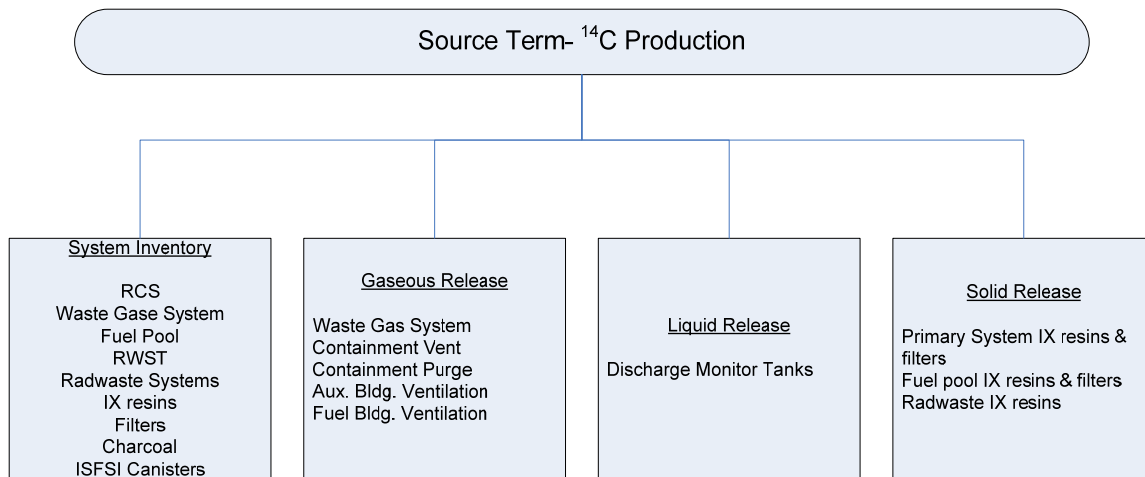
Source Term- $^{14}$C Production

System Inventory

RCS
Waste Gase System
Fuel Pool
RWST
Radwaste Systems
IX resins
Filters
Charcoal
ISFSI Canisters

Gaseous Release

Waste Gas System
Containment Vent
Containment Purge
Aux. Bldg. Ventilation
Fuel Bldg. Ventilation

Liquid Release

Discharge Monitor Tanks

Solid Release

Primary System IX resins & filters
Fuel pool IX resins & filters
Radwaste IX resins